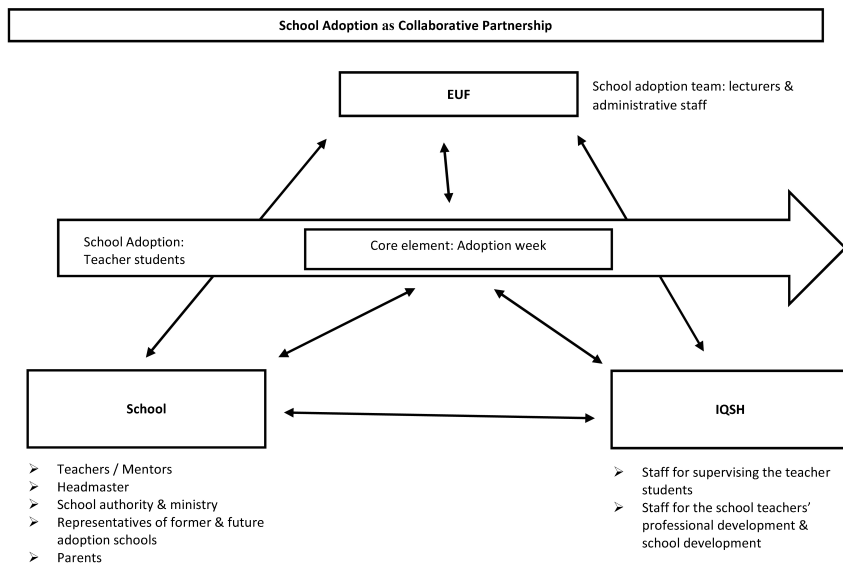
School Adoption as Collaborative Partnership

EUF

School adoption team: lecturers & administrative staff

School Adoption: Teacher students

Core element: Adoption week

School

IQSH

- Teachers / Mentors
- Headmaster
- School authority & ministry
- Representatives of former & future adoption schools
- Parents

- Staff for supervising the teacher students
- Staff for the school teachers' professional development & school development